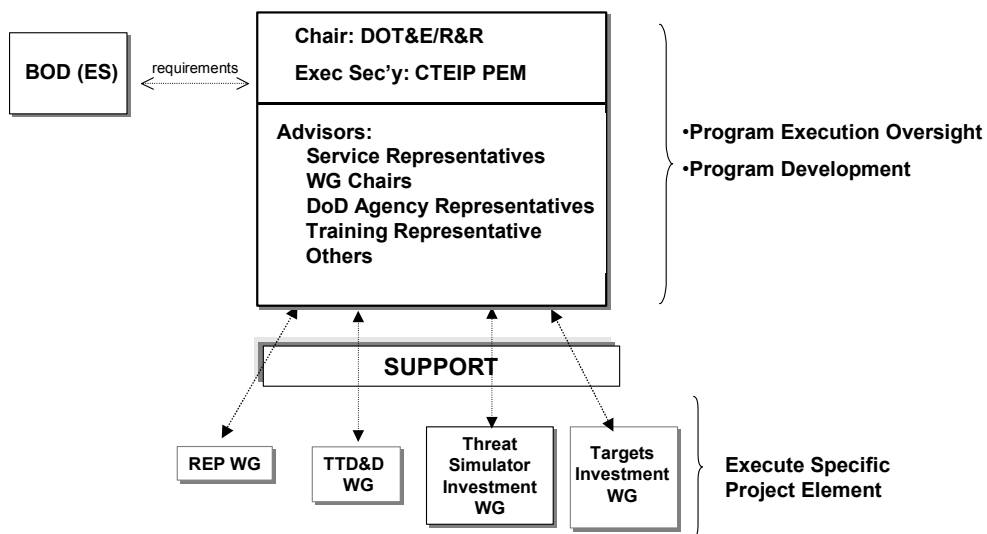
BOD (ES)

requirements

Chair: DOT&E/R&R

Exec Sec'y: CTEIP PEM

Advisors:
Service Representatives
WG Chairs
DoD Agency Representatives
Training Representative
Others

•Program Execution Oversight
•Program Development

SUPPORT

REP WG

TTD&D WG

Threat Simulator Investment WG

Targets Investment WG

Execute Specific Project Element